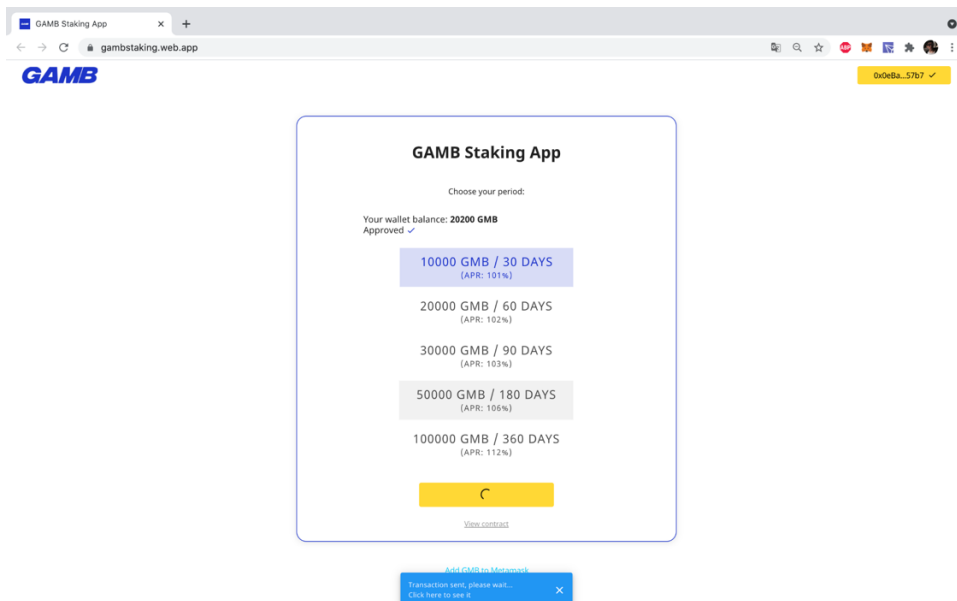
GAMB Staking App ×

gambstaking.web.app

GAMB

0x0eBa...57b7 ✓

GAMB Staking App

Choose your period:

Your wallet balance: **20200 GMB**
Approved ✓

10000 GMB / 30 DAYS
(APR: 101%)

20000 GMB / 60 DAYS
(APR: 102%)

30000 GMB / 90 DAYS
(APR: 103%)

50000 GMB / 180 DAYS
(APR: 106%)

100000 GMB / 360 DAYS
(APR: 112%)

View contract

Add GMB to Metamask

Transaction sent, please wait...
Click here to see it